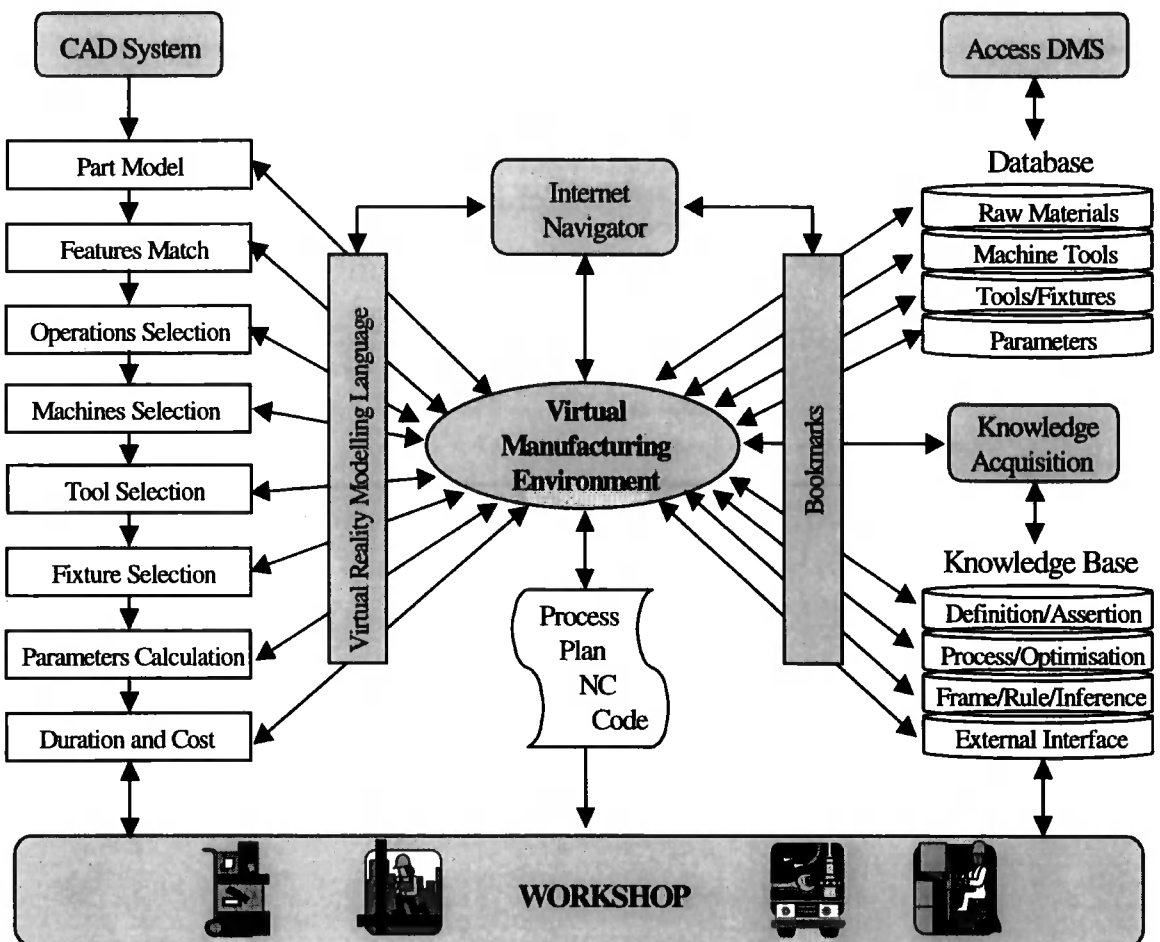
CAD System

Part Model

Features Match

Operations Selection

Machines Selection

Tool Selection

Fixture Selection

Parameters Calculation

Duration and Cost

Virtual Reality Modelling Language

Internet Navigator

Virtual Manufacturing Environment

Process Plan NC Code

Bookmarks

Access DMS

Database

Raw Materials

Machine Tools

Tools/Fixtures

Parameters

Knowledge Acquisition

Knowledge Base

Definition/Assertion

Process/Optimisation

Frame/Rule/Inference

External Interface

WORKSHOP